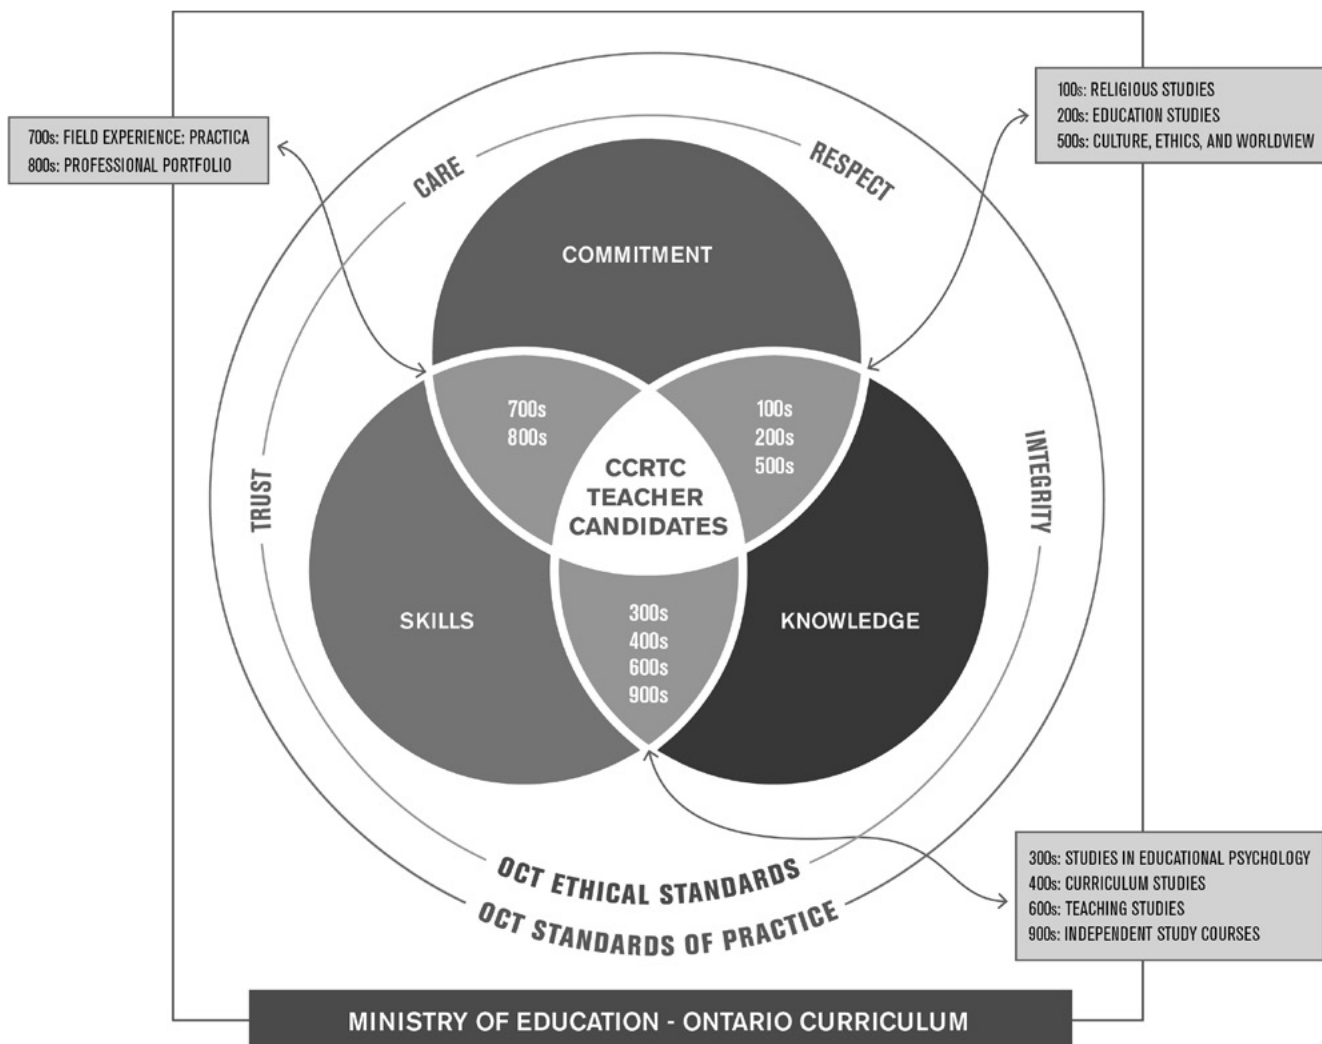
700s: FIELD EXPERIENCE: PRACTICA
800s: PROFESSIONAL PORTFOLIO

100s: RELIGIOUS STUDIES
200s: EDUCATION STUDIES
500s: CULTURE, ETHICS, AND WORLDVIEW

CARE

RESPECT

COMMITMENT

700s
800s

100s
200s
500s

CCRTC
TEACHER
CANDIDATES

TRUST

INTEGRITY

SKILLS

300s
400s
600s
900s

KNOWLEDGE

300s: STUDIES IN EDUCATIONAL PSYCHOLOGY
400s: CURRICULUM STUDIES
600s: TEACHING STUDIES
900s: INDEPENDENT STUDY COURSES

OCT ETHICAL STANDARDS

OCT STANDARDS OF PRACTICE

MINISTRY OF EDUCATION - ONTARIO CURRICULUM